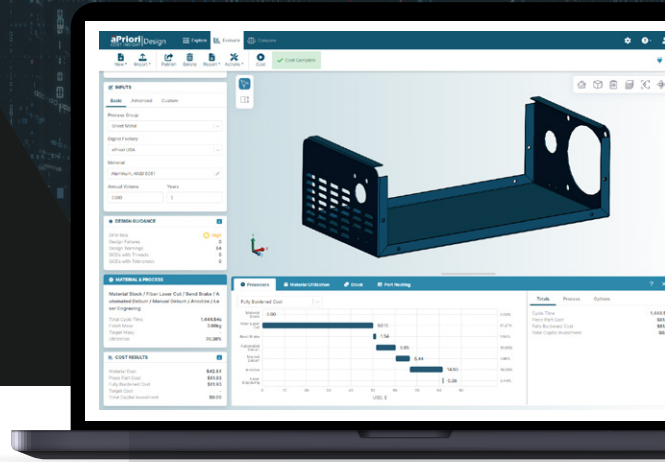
aPriori | Design

Explore Evaluate Compare

New Import Publish Delete Report Actions Cost Cost Complete

INPUTS

Basic Advanced Custom

Process Group

Sheet Metal

Digital Factory

aPriori USA

Material

Aluminum, ANSI 6061

Annual Volume Years

1000 5

DESIGN GUIDANCE

DFM Risk High
Design Failures 0
Design Warnings 54
GCDs with Threads 0
GCDs with Tolerances 0

MATERIAL & PROCESS

Material Stock / Fiber Laser Cut / Bend Brake / Automated Deburr / Manual Deburr / Anodize / Laser Engraving

Total Cycle Time 1,444.84s
Finish Mass 3.86kg
Target Mass
Utilization 70.38%

COST RESULTS

Material Cost $42.51
Piece Part Cost $83.63
Fully Burdened Cost $83.63
Target Cost
Total Capital Investment $0.00

Processes Material Utilization Stock Part Nesting

Fully Burdened Cost

60.13
1.56
1.65
5.44
14.50
0.36

USD $

Totals Process Options

Cycle Time 1,444.8
Piece Part Cost $83.
Fully Burdened Cost $83.
Total Capital Investment $0.